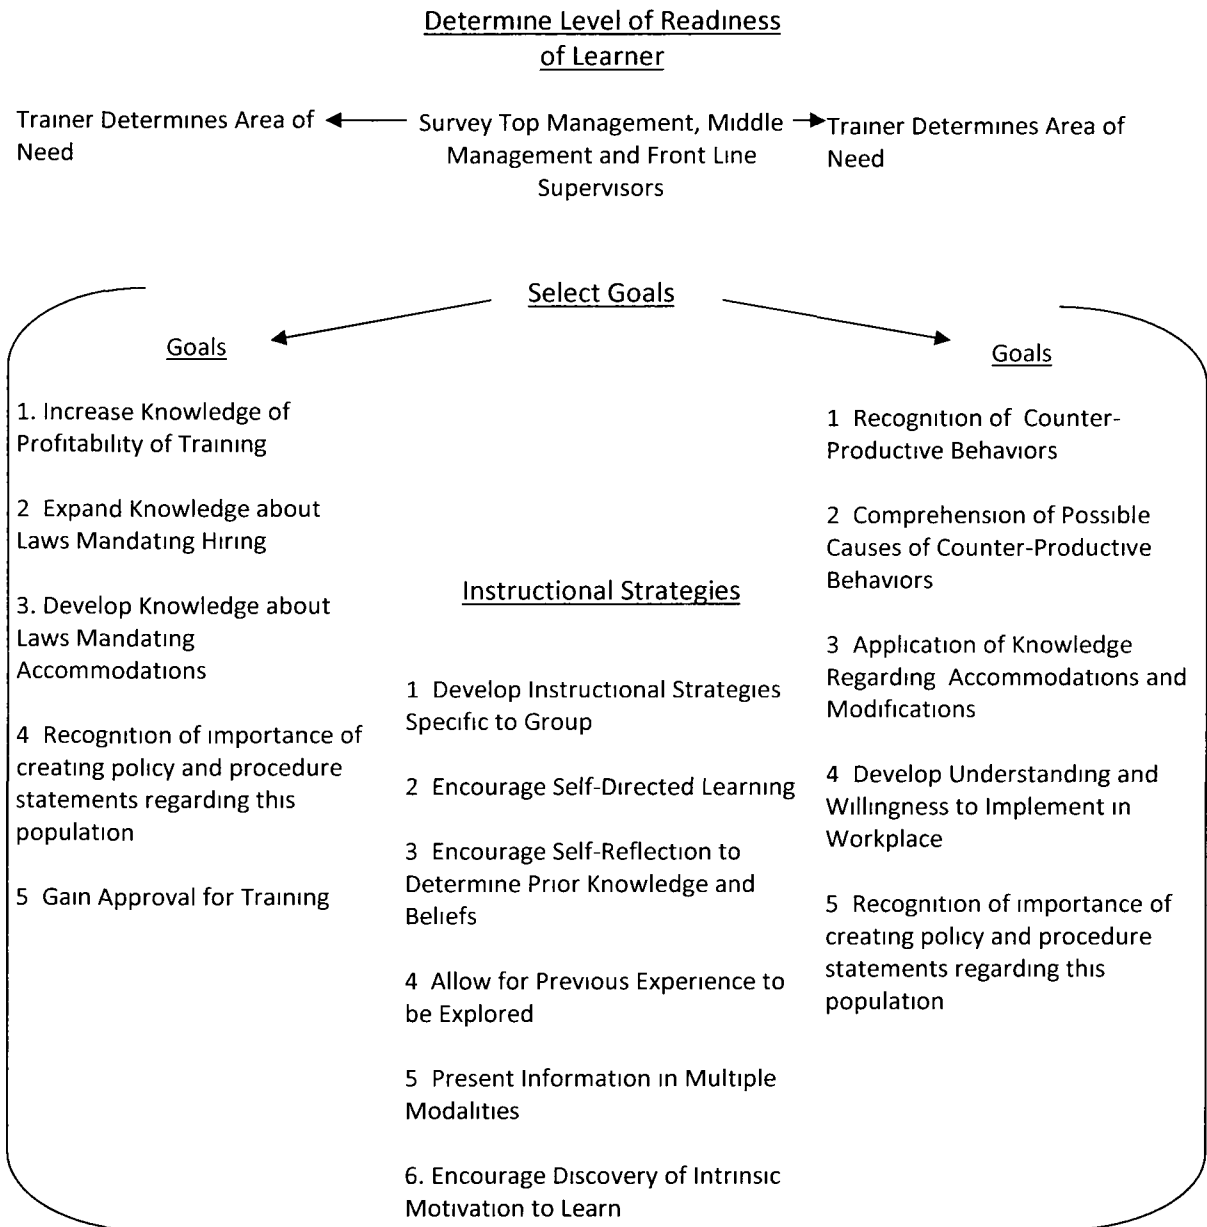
Determine Level of Readiness of Learner

Trainer Determines Area of Need

Survey Top Management, Middle Management and Front Line Supervisors

Trainer Determines Area of Need

Select Goals

Goals

1. Increase Knowledge of Profitability of Training

2 Expand Knowledge about Laws Mandating Hiring

3. Develop Knowledge about Laws Mandating Accommodations

4 Recognition of importance of creating policy and procedure statements regarding this population

5 Gain Approval for Training

Instructional Strategies

1 Develop Instructional Strategies Specific to Group

2 Encourage Self-Directed Learning

3 Encourage Self-Reflection to Determine Prior Knowledge and Beliefs

4 Allow for Previous Experience to be Explored

5 Present Information in Multiple Modalities

6. Encourage Discovery of Intrinsic Motivation to Learn

Goals

1 Recognition of Counter-Productive Behaviors

2 Comprehension of Possible Causes of Counter-Productive Behaviors

3 Application of Knowledge Regarding Accommodations and Modifications

4 Develop Understanding and Willingness to Implement in Workplace

5 Recognition of importance of creating policy and procedure statements regarding this population